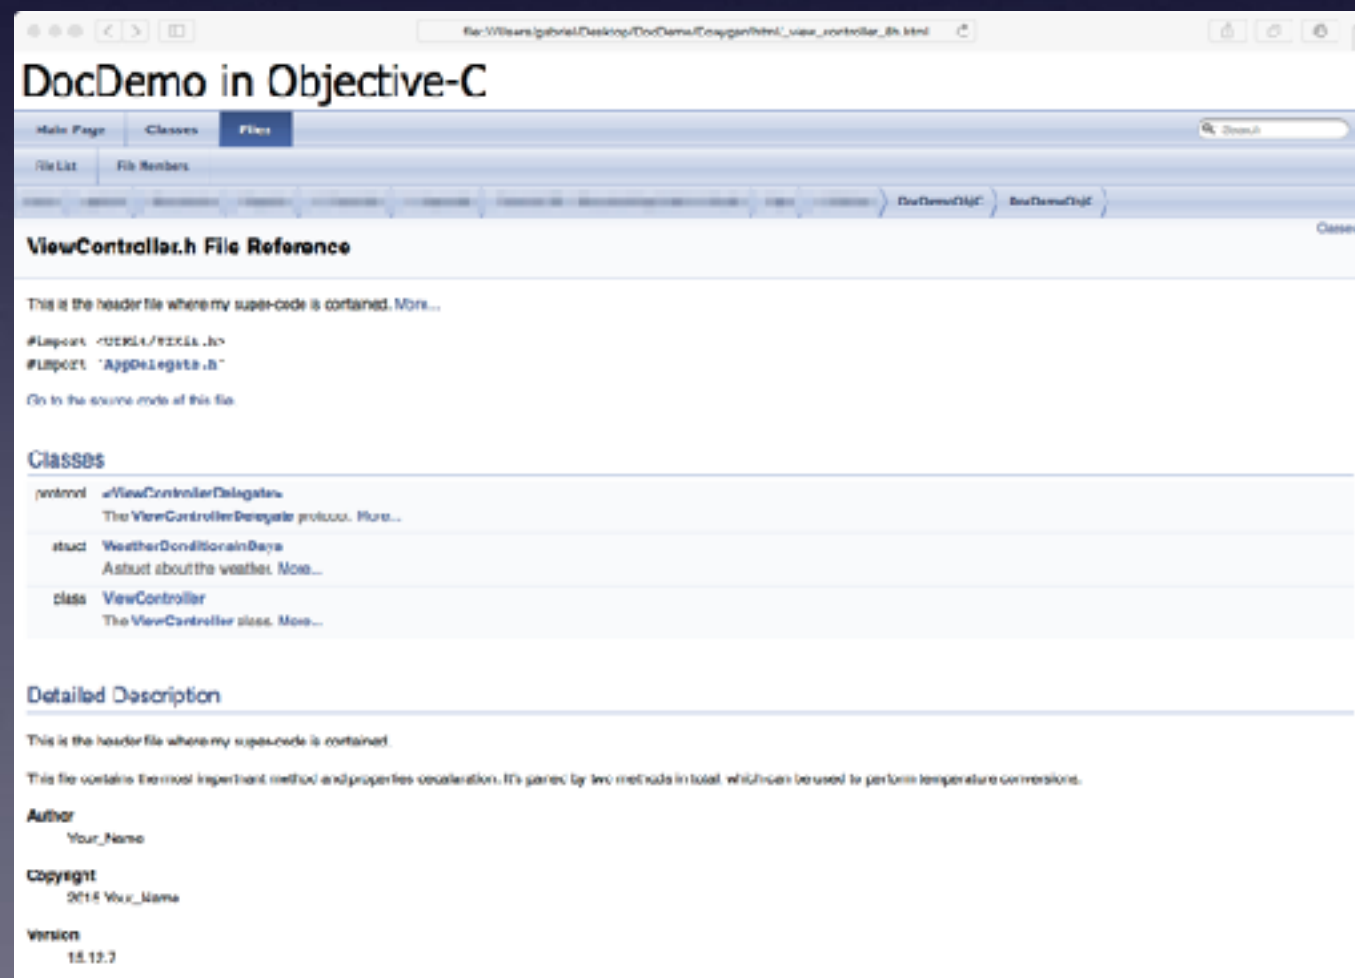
file:///Users/gabriel/Desktop/DocDemo/Doxygen/html/_view_controller_8h.html

DocDemo in Objective-C

Main Page | Classes | Files

Search

File List | File Members

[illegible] DocDemoObjC | DocDemoObjC

Classes

ViewController.h File Reference

This is the header file where my super-code is contained. More...

#import <UIKit/UIKit.h>
#import "AppDelegate.h"

Go to the source code of this file.

Classes

protocol <ViewControllerDelegate>
The ViewControllerDelegate protocol. More...

struct WeatherConditionsInDays
A struct about the weather. More...

class ViewController
The ViewController class. More...

Detailed Description

This is the header file where my super-code is contained.

This file contains the most important method and properties decalaration. It's parted by two methods in total, which can be used to perform temperature conversions.

Author
Your_Name

Copyright
2015 Your_Name

Version
15.12.7